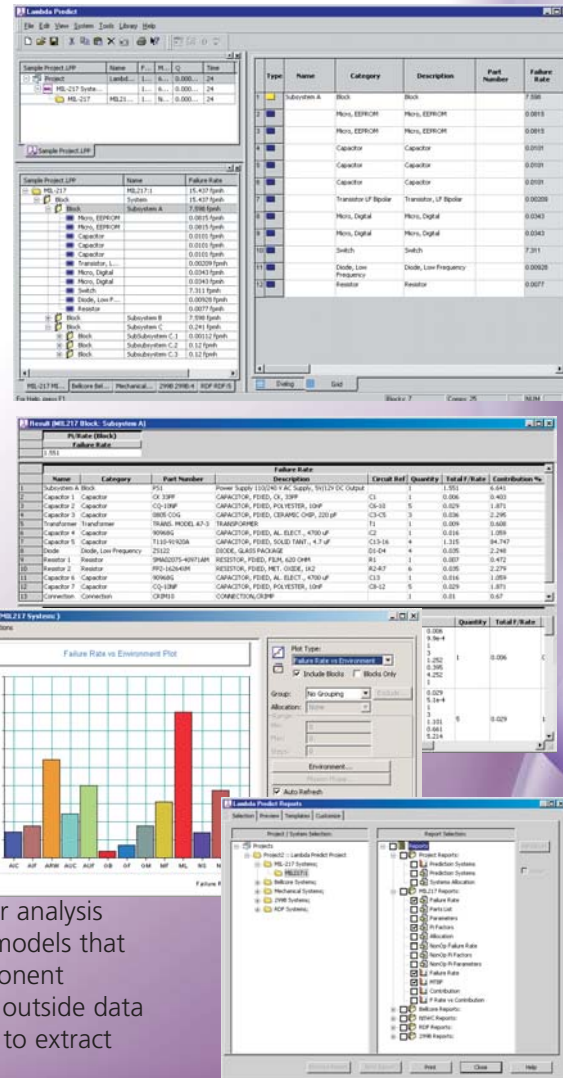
Lambda Predict
File Edit View System Tools Library Help

Sample Project.LPP
Name P... M... Q... Time
Project Lambd... 1... N... 0.000... 24
MIL-217 Syste... 1... N... 0.000... 24
MIL-217 MIL21... 1... N... 0.000... 24

Sample Project.LPP

| Sample Project.LPP | Name | Failure Rate |
|---|---|---|
| MIL-217 | MIL217:1 | 15.437 fpmh |
| Block | System | 15.437 fpmh |
| Block | Subsystem A | 7.598 fpmh |
| Micro, EEPROM | | 0.0815 fpmh |
| Micro, EEPROM | | 0.0815 fpmh |
| Capacitor | | 0.0101 fpmh |
| Capacitor | | 0.0101 fpmh |
| Capacitor | | 0.0101 fpmh |
| Transistor, L... | | 0.00209 fpmh |
| Micro, Digital | | 0.0343 fpmh |
| Micro, Digital | | 0.0343 fpmh |
| Switch | | 7.311 fpmh |
| Diode, Low F... | | 0.00928 fpmh |
| Resistor | | 0.0077 fpmh |
| Block | Subsystem B | 7.598 fpmh |
| Block | Subsystem C | 0.241 fpmh |
| Block | SubSubsystem C.1 | 0.00112 fpmh |
| Block | Subsystem C.2 | 0.12 fpmh |
| Block | Subsystem C.3 | 0.12 fpmh |

MIL-217 MI... Bellcore Bel... Mechanical... 299B 299B-4 RDF RDF-5
For Help, press F1

| | Type | Name | Category | Description | Part Number | Failure Rate |
|---|---|---|---|---|---|---|
| 1 | | Subsystem A | Block | Block | | 7.598 |
| 2 | | | Micro, EEPROM | Micro, EEPROM | | 0.0815 |
| 3 | | | Micro, EEPROM | Micro, EEPROM | | 0.0815 |
| 4 | | | Capacitor | Capacitor | | 0.0101 |
| 5 | | | Capacitor | Capacitor | | 0.0101 |
| 6 | | | Capacitor | Capacitor | | 0.0101 |
| 7 | | | Transistor, LF Bipolar | Transistor, LF Bipolar | | 0.00209 |
| 8 | | | Micro, Digital | Micro, Digital | | 0.0343 |
| 9 | | | Micro, Digital | Micro, Digital | | 0.0343 |
| 10 | | | Switch | Switch | | 7.311 |
| 11 | | | Diode, Low Frequency | Diode, Low Frequency | | 0.00928 |
| 12 | | | Resistor | Resistor | | 0.0077 |

Dialog Grid
Blocks: 7 Comps: 25 NUM

Result (MIL217 Block: Subsystem A)
Pi/Rate (Block)
Failure Rate
1.551

Failure Rate
| | Name | Category | Part Number | Description | Circuit Ref | Quantity | Total F/Rate | Contribution % |
|---|---|---|---|---|---|---|---|---|
| 1 | Subsystem A | Block | PS1 | Power Supply 110/240 V AC Supply, 5V/12V DC Output | | 1 | 1.551 | 6.641 |
| 2 | Capacitor 1 | Capacitor | CK 33PF | CAPACITOR, FIXED, CK, 33PF | C1 | 1 | 0.006 | 0.403 |
| 3 | Capacitor 2 | Capacitor | CQ-10NF | CAPACITOR, FIXED, POLYESTER, 10nF | C6-10 | 5 | 0.029 | 1.871 |
| 4 | Capacitor 3 | Capacitor | 0805 COG | CAPACITOR, FIXED, CERAMIC CHIP, 220 pF | C3-C5 | 3 | 0.036 | 2.295 |
| 5 | Transformer | Transformer | TRANS. MODEL A7-3 | TRANSFORMER | T1 | 1 | 0.009 | 0.608 |
| 6 | Capacitor 4 | Capacitor | 90968G | CAPACITOR, FIXED, AL. ELECT., 4700 uF | C2 | 1 | 0.016 | 1.059 |
| 7 | Capacitor 5 | Capacitor | T110-91920A | CAPACITOR, FIXED, SOLID TANT., 4.7 uF | C13-16 | 4 | 1.315 | 84.747 |
| 8 | Diode | Diode, Low Frequency | Z5122 | DIODE, GLASS PACKAGE | D1-D4 | 4 | 0.035 | 2.248 |
| 9 | Resistor 1 | Resistor | 5MA02075-40971AM | RESISTOR, FIXED, FILM, 620 OHM | R1 | 1 | 0.007 | 0.472 |
| 10 | Resistor 2 | Resistor | PFO-1626495M | RESISTOR, FIXED, MET. OXIDE, 1K2 | R2-R7 | 6 | 0.035 | 2.279 |
| 11 | Capacitor 6 | Capacitor | 90968G | CAPACITOR, FIXED, AL. ELECT., 4700 uF | C13 | 1 | 0.016 | 1.059 |
| 12 | Capacitor 7 | Capacitor | CQ-10NF | CAPACITOR, FIXED, POLYESTER, 10nF | C8-12 | 5 | 0.029 | 1.871 |
| 13 | Connection | Connection | CRIMP10 | CONNECTION,CRIMP | | 1 | 0.01 | 0.67 |

MIL217 System: )
tions
Failure Rate vs Environment Plot
AIC AIF ARW AUC AUF GB GF GM MF ML NS N
Failure R
Plot Type:
Failure Rate vs Environment
Include Blocks  Blocks Only
Group: No Grouping
Allocation: None
Environment...
Auto Refresh

Quantity Total F/Rate
0.006 9.9e-4 1 3 1.252 0.395 4.252 1 | 1 | 0.006
0.029 5.1e-4 1 3 1.101 0.661 5.214 | 5 | 0.029

Lambda Predict Reports
Selection Preview Templates Customize
Project / System Selection:
Projects
Project2 :: Lambda Predict Project
MIL-217 Systems;
MIL217:1
Bellcore Systems;
Mechanical Systems;
299B Systems;
RDF Systems;
Report Selection:
Reports
Project Reports:
Prediction Systems
Prediction Systems
Systems Allocation
MIL-217 Reports:
Failure Rate
Parts List
Parameters
Pi Factors
Allocation
NonOp Failure Rate
NonOp Pi Factors
NonOp Pi Parameters
Failure Rate
MTBF
Contribution
F Rate vs Contribution
Bellcore Reports:
NSWC Reports:
RDF Reports:
299B Reports:
Print Close Help

r analysis
models that
onent
outside data
to extract